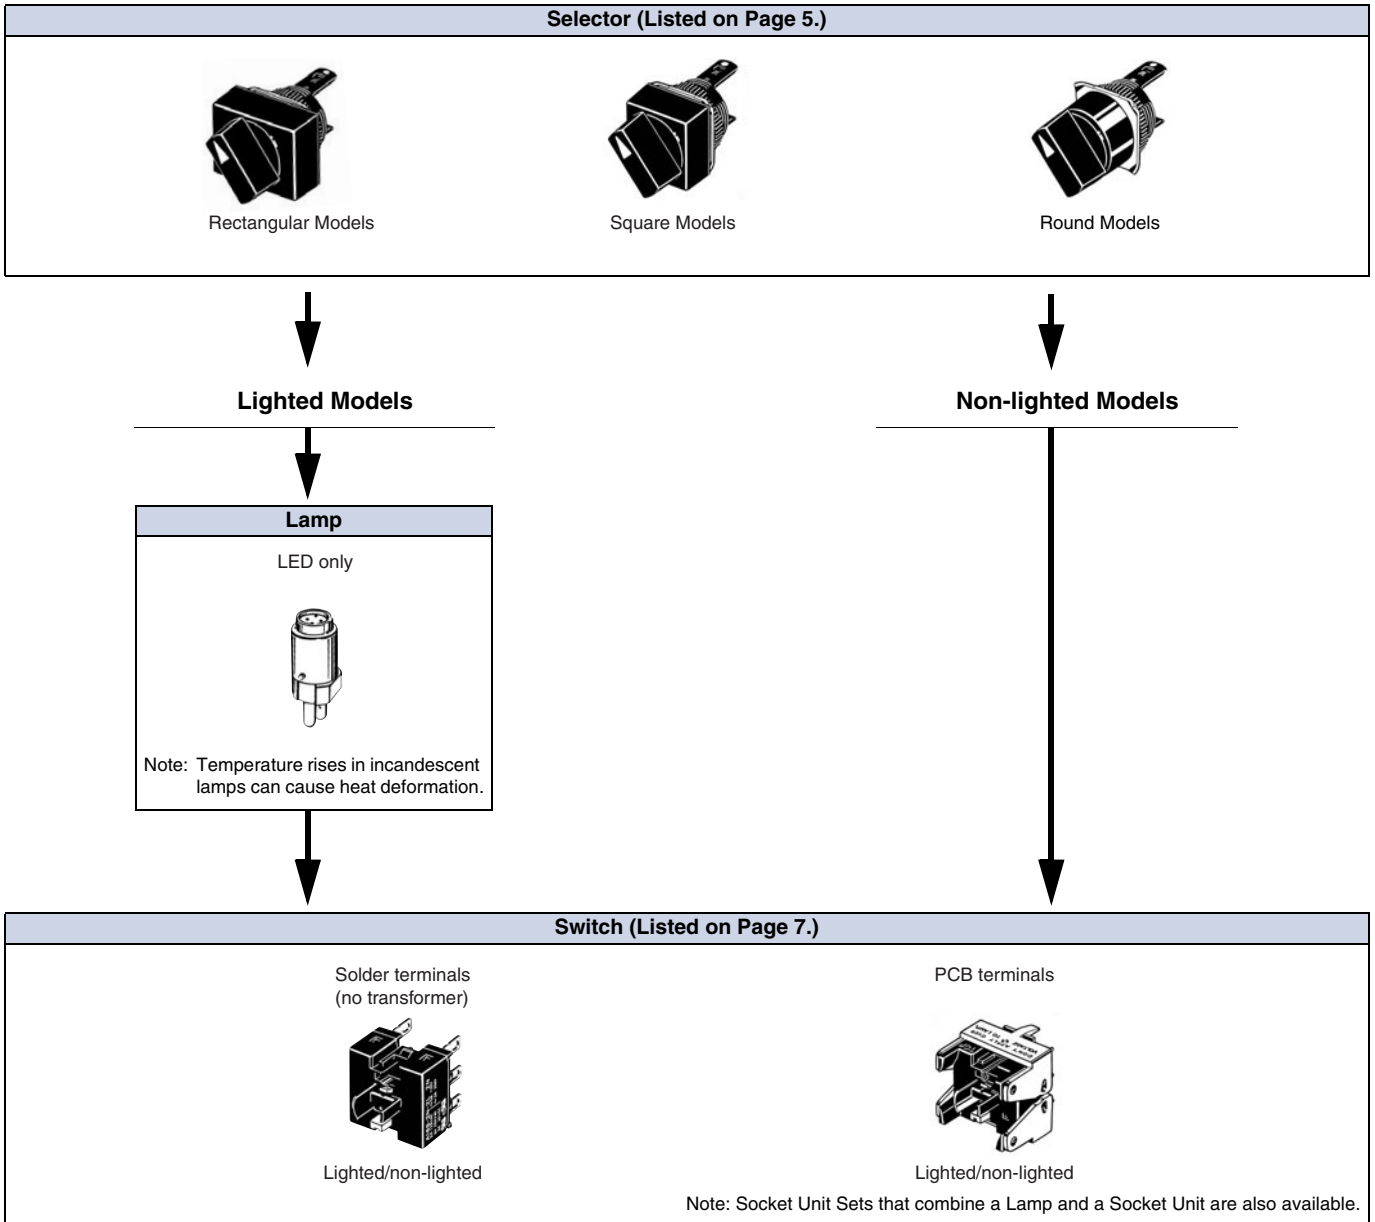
Selector (Listed on Page 5.)

Rectangular Models

Square Models

Round Models

Lighted Models

Non-lighted Models

Lamp

LED only

Note: Temperature rises in incandescent lamps can cause heat deformation.

Switch (Listed on Page 7.)

Solder terminals
(no transformer)

Lighted/non-lighted

PCB terminals

Lighted/non-lighted

Note: Socket Unit Sets that combine a Lamp and a Socket Unit are also available.